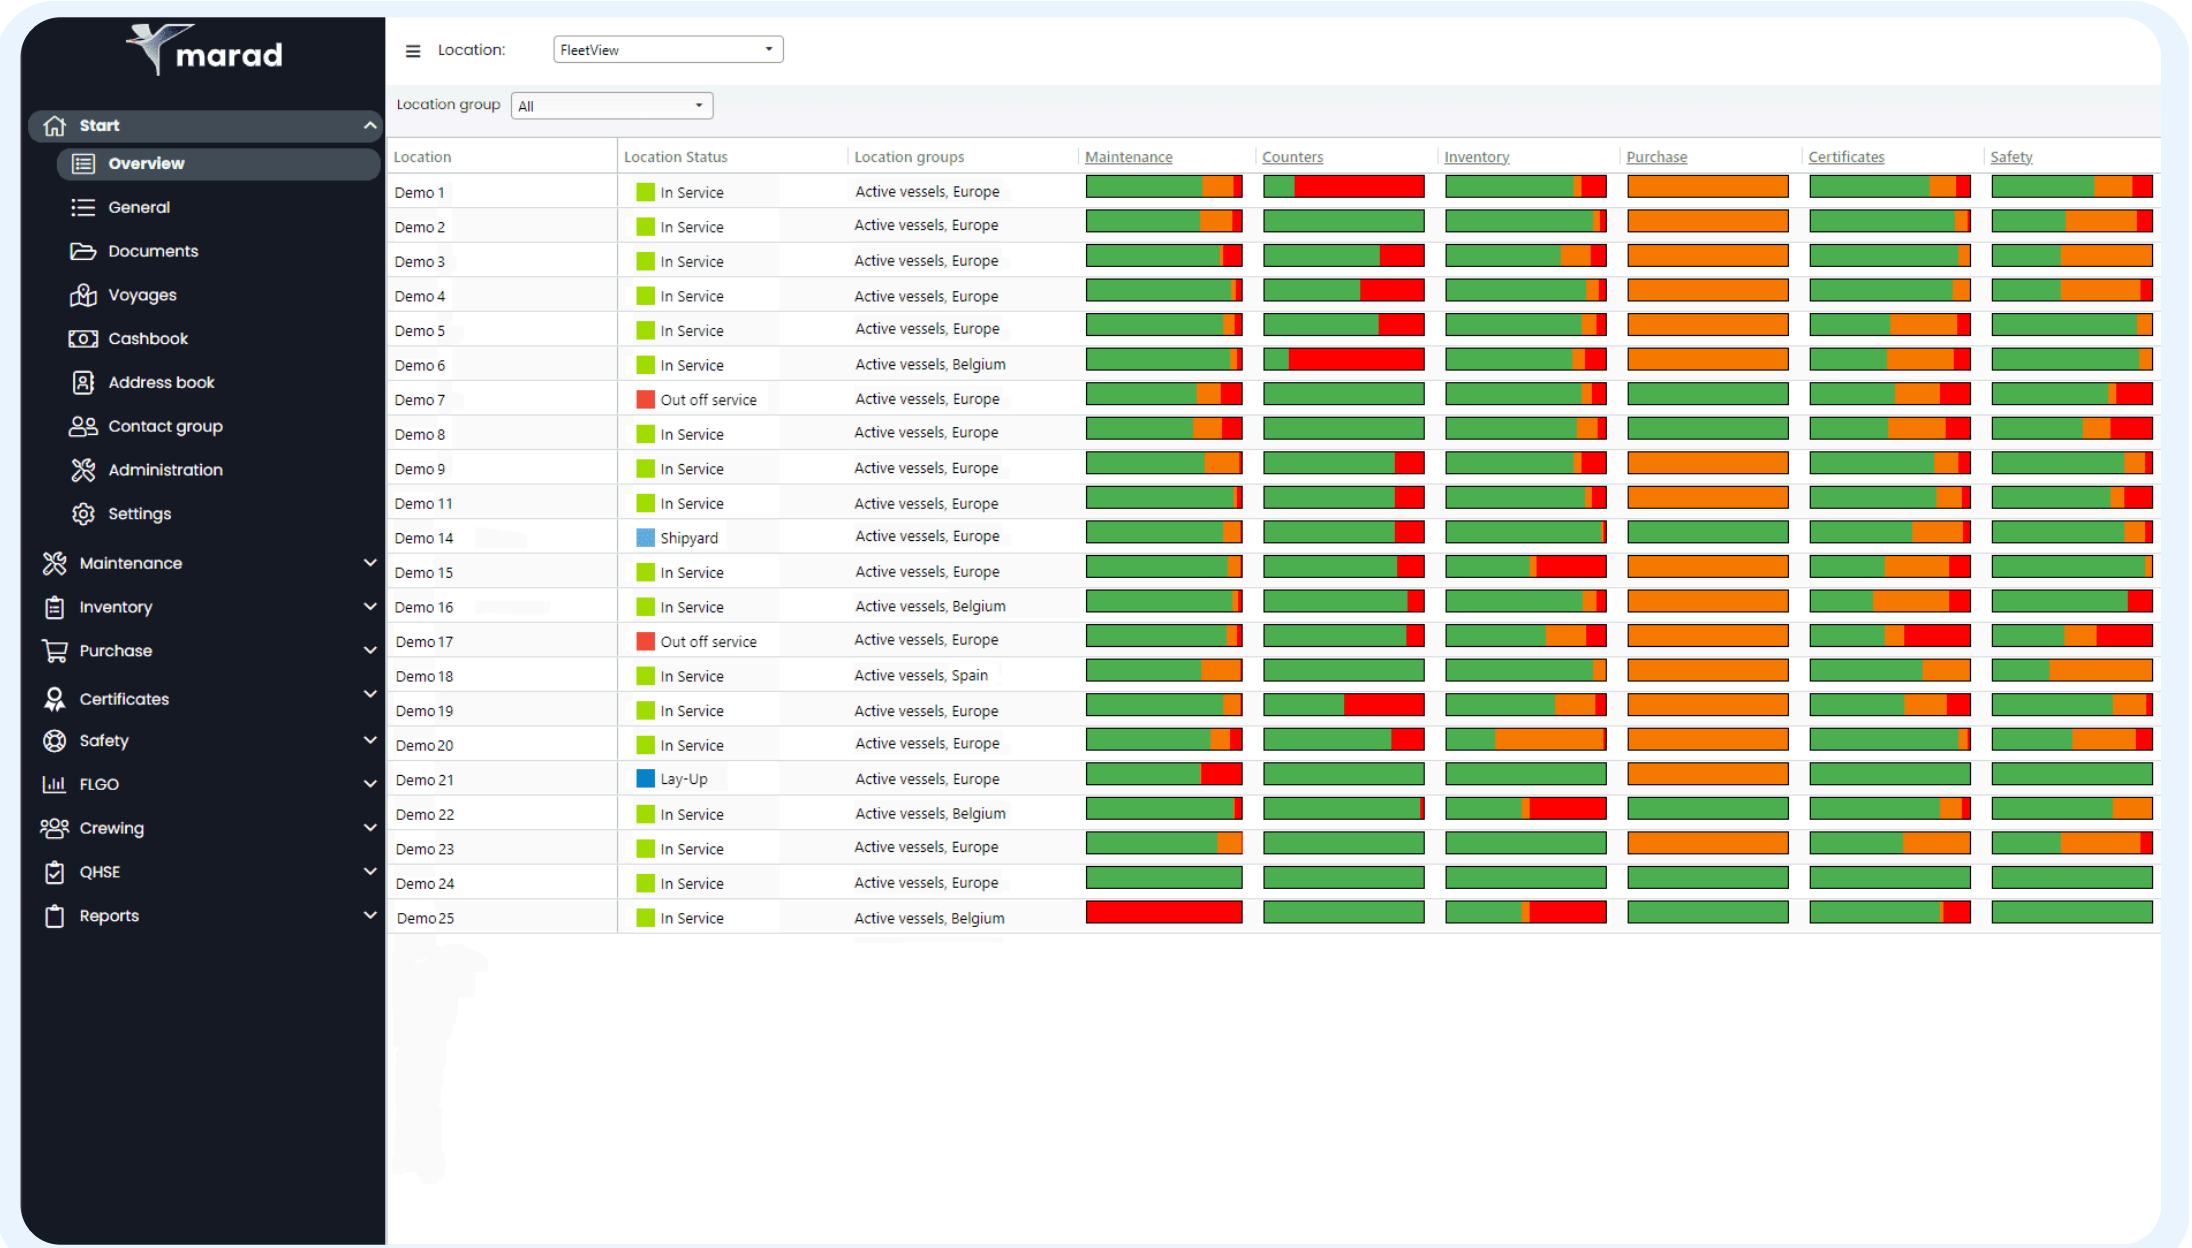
marad

Start
Overview
General
Documents
Voyages
Cashbook
Address book
Contact group
Administration
Settings
Maintenance
Inventory
Purchase
Certificates
Safety
FLGO
Crewing
QHSE
Reports

Location: FleetView

Location group All

| Location | Location Status | Location groups | Maintenance | Counters | Inventory | Purchase | Certificates | Safety |
|---|---|---|---|---|---|---|---|---|
| Demo 1 | In Service | Active vessels, Europe | | | | | | |
| Demo 2 | In Service | Active vessels, Europe | | | | | | |
| Demo 3 | In Service | Active vessels, Europe | | | | | | |
| Demo 4 | In Service | Active vessels, Europe | | | | | | |
| Demo 5 | In Service | Active vessels, Europe | | | | | | |
| Demo 6 | In Service | Active vessels, Belgium | | | | | | |
| Demo 7 | Out off service | Active vessels, Europe | | | | | | |
| Demo 8 | In Service | Active vessels, Europe | | | | | | |
| Demo 9 | In Service | Active vessels, Europe | | | | | | |
| Demo 11 | In Service | Active vessels, Europe | | | | | | |
| Demo 14 | Shipyard | Active vessels, Europe | | | | | | |
| Demo 15 | In Service | Active vessels, Europe | | | | | | |
| Demo 16 | In Service | Active vessels, Belgium | | | | | | |
| Demo 17 | Out off service | Active vessels, Europe | | | | | | |
| Demo 18 | In Service | Active vessels, Spain | | | | | | |
| Demo 19 | In Service | Active vessels, Europe | | | | | | |
| Demo 20 | In Service | Active vessels, Europe | | | | | | |
| Demo 21 | Lay-Up | Active vessels, Europe | | | | | | |
| Demo 22 | In Service | Active vessels, Belgium | | | | | | |
| Demo 23 | In Service | Active vessels, Europe | | | | | | |
| Demo 24 | In Service | Active vessels, Europe | | | | | | |
| Demo 25 | In Service | Active vessels, Belgium | | | | | | |